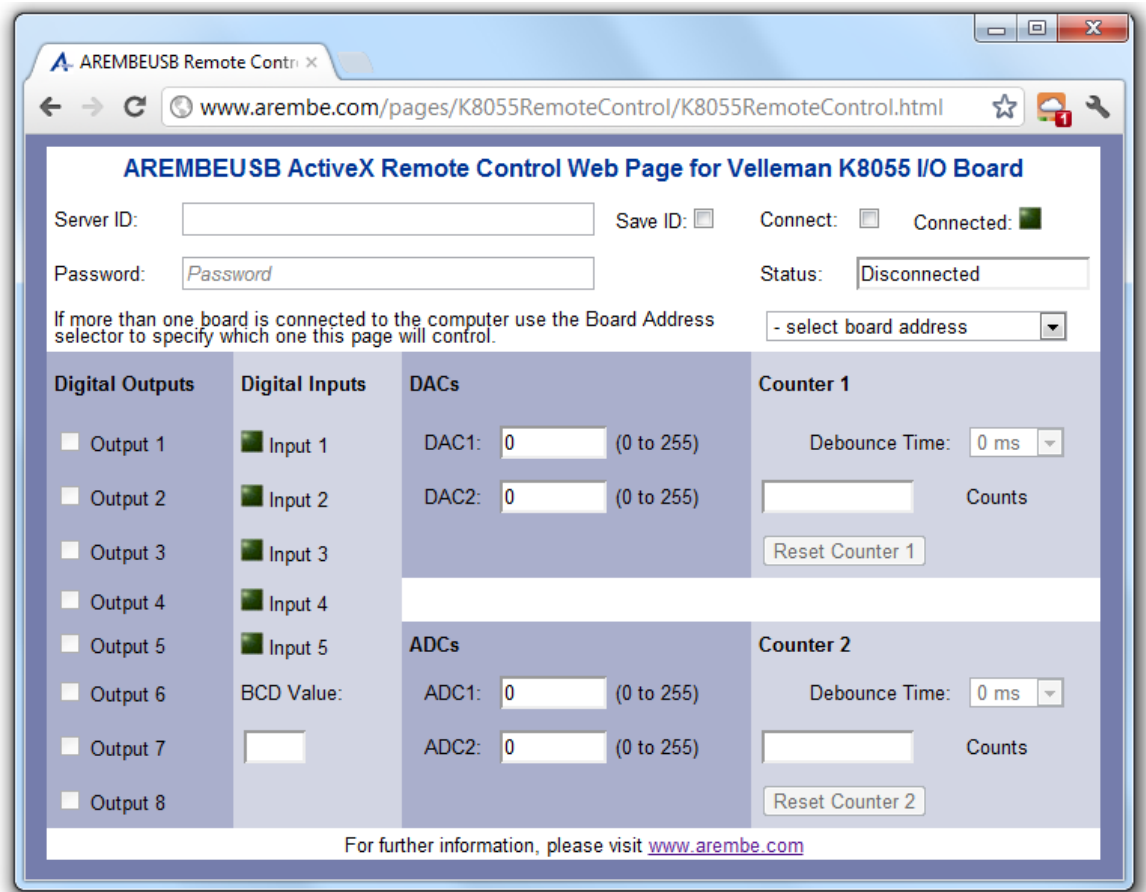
AREMBEUSB Remote Contr ×

www.arembe.com/pages/K8055RemoteControl/K8055RemoteControl.html

1

AREMBEUSB ActiveX Remote Control Web Page for Velleman K8055 I/O Board

Server ID: Save ID: Connect: Connected:

Password: Password Status: Disconnected

If more than one board is connected to the computer use the Board Address selector to specify which one this page will control.

- select board address

| Digital Outputs | Digital Inputs | DACs | Counter 1 |
|---|---|---|---|
| Output 1 | Input 1 | DAC1: 0 (0 to 255) | Debounce Time: 0 ms |
| Output 2 | Input 2 | DAC2: 0 (0 to 255) | Counts |
| Output 3 | Input 3 | | Reset Counter 1 |
| Output 4 | Input 4 | | |
| Output 5 | Input 5 | ADCs | Counter 2 |
| Output 6 | BCD Value: | ADC1: 0 (0 to 255) | Debounce Time: 0 ms |
| Output 7 | | ADC2: 0 (0 to 255) | Counts |
| Output 8 | | | Reset Counter 2 |

For further information, please visit www.arembe.com